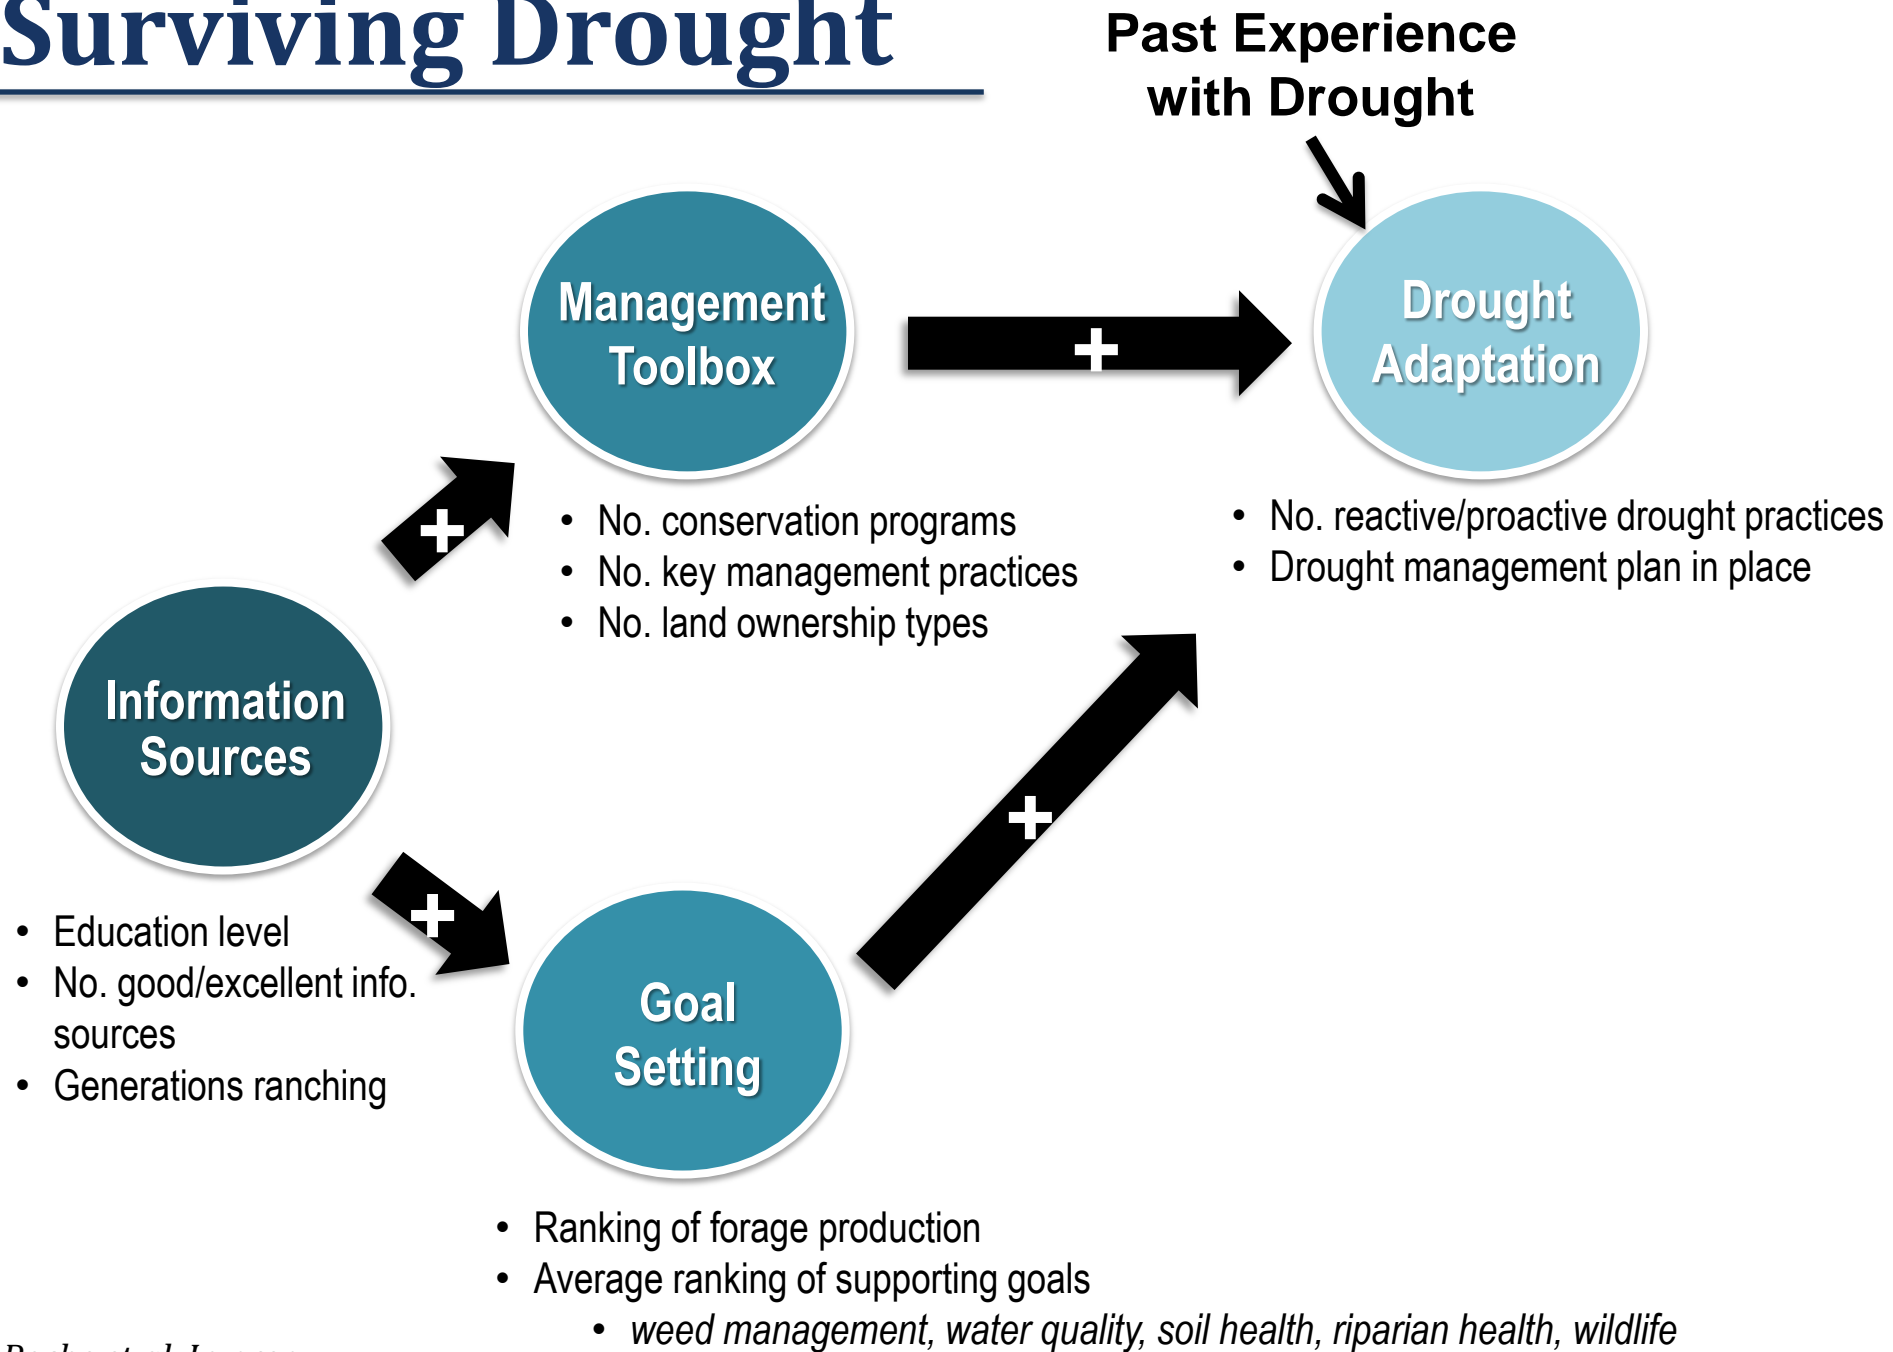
Surviving Drought

Past Experience with Drought

Management Toolbox

+

Drought Adaptation

+

• No. conservation programs
• No. key management practices
• No. land ownership types

• No. reactive/proactive drought practices
• Drought management plan in place

Information Sources

+

+

• Education level
• No. good/excellent info. sources
• Generations ranching

Goal Setting

• Ranking of forage production
• Average ranking of supporting goals
  • *weed management, water quality, soil health, riparian health, wildlife*

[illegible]